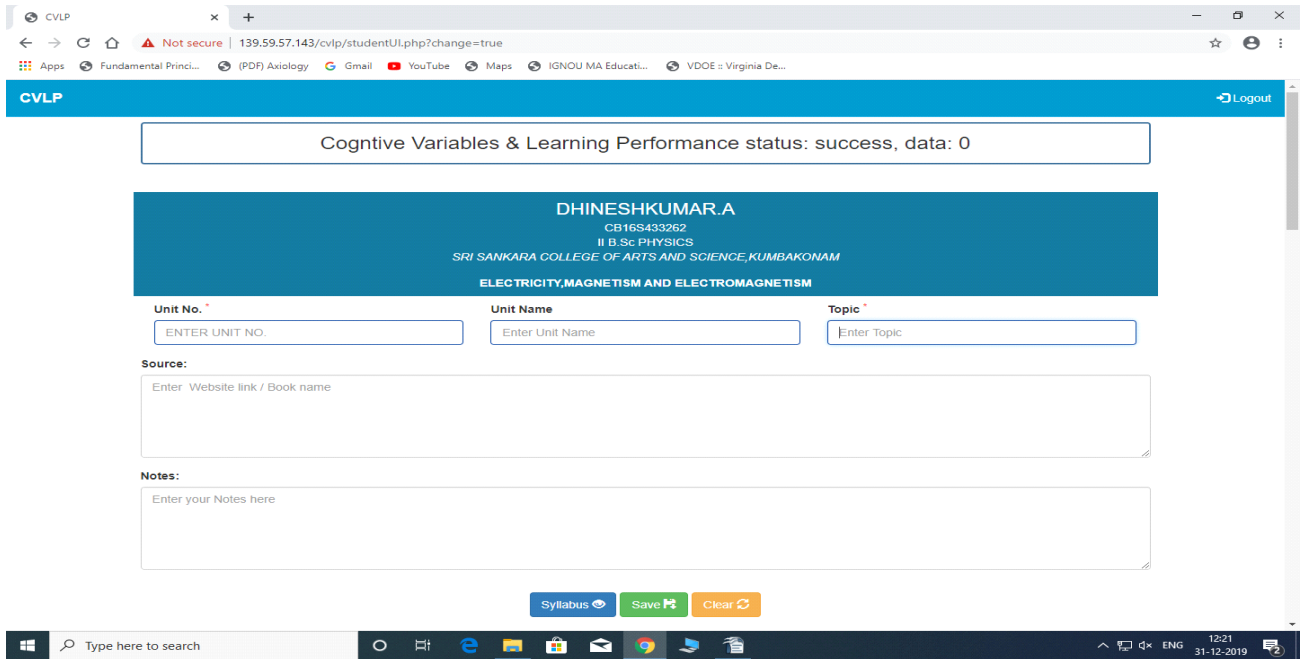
CVLP ×

Not secure | 139.59.57.143/cvlp/studentUI.php?change=true

Apps Fundamental Princi... (PDF) Axiology Gmail YouTube Maps IGNOU MA Educati... VDOE :: Virginia De...

CVLP

Logout

Cogntive Variables & Learning Performance status: success, data: 0

DHINESHKUMAR.A
CB16S433262
II B.Sc PHYSICS
SRI SANKARA COLLEGE OF ARTS AND SCIENCE,KUMBAKONAM

ELECTRICITY,MAGNETISM AND ELECTROMAGNETISM

Unit No. *
ENTER UNIT NO.

Unit Name
Enter Unit Name

Topic *
Enter Topic

Source:
Enter Website link / Book name

Notes:
Enter your Notes here

Syllabus Save Clear

Type here to search

ENG 12:21 31-12-2019